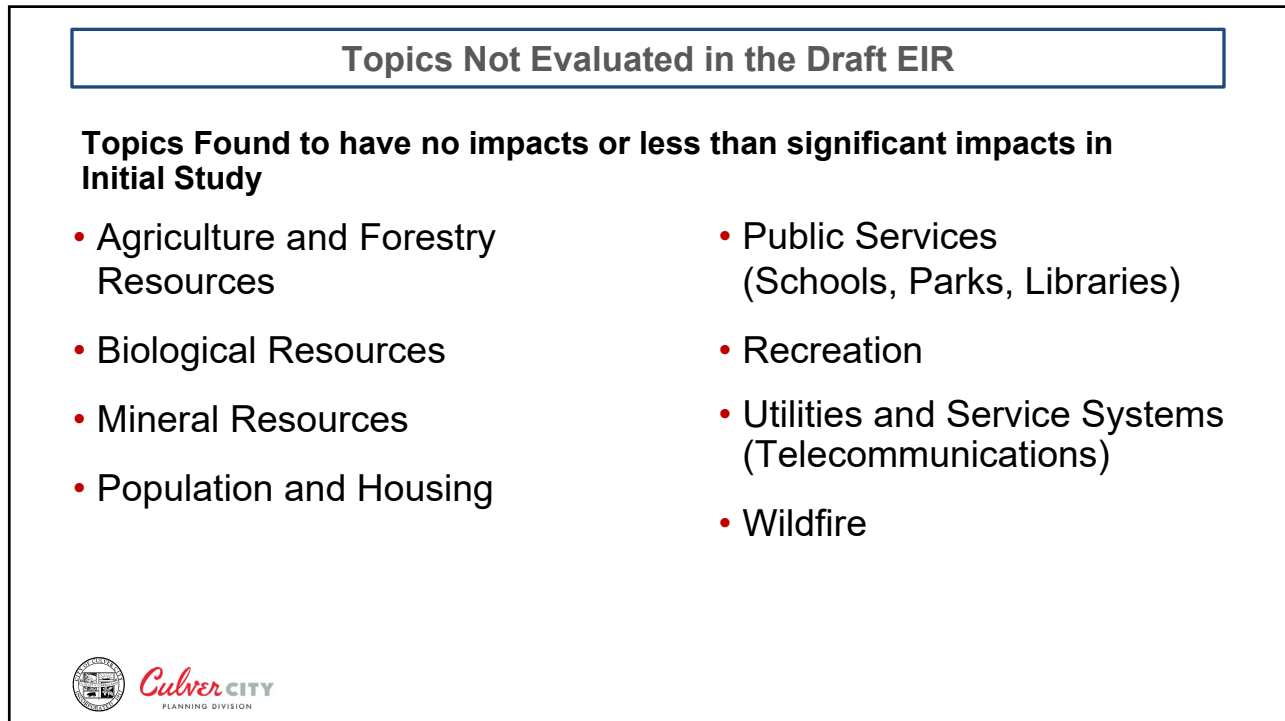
Topics Not Evaluated in the Draft EIR

Topics Found to have no impacts or less than significant impacts in Initial Study

- Agriculture and Forestry Resources
- Biological Resources
- Mineral Resources
- Population and Housing

- Public Services (Schools, Parks, Libraries)
- Recreation
- Utilities and Service Systems (Telecommunications)
- Wildfire

Culver CITY
PLANNING DIVISION